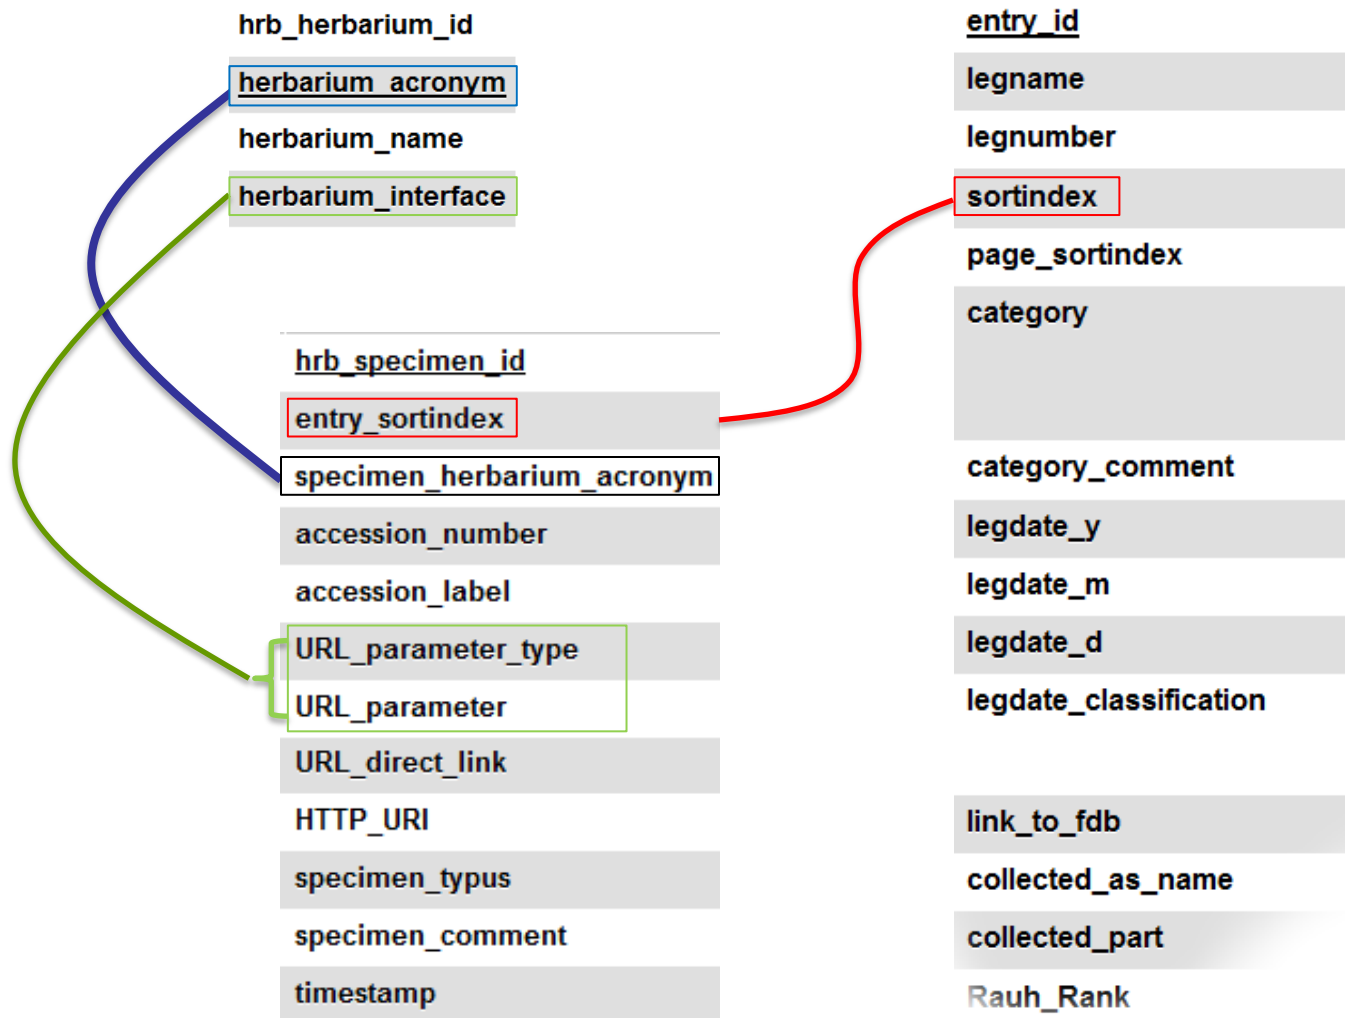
hrb_herbarium_id
herbarium_acronym
herbarium_name
herbarium_interface

hrb_specimen_id
entry_sortindex
specimen_herbarium_acronym
accession_number
accession_label
URL_parameter_type
URL_parameter
URL_direct_link
HTTP_URI
specimen_typus
specimen_comment
timestamp

entry_id
legname
legnumber
sortindex
page_sortindex
category
category_comment
legdate_y
legdate_m
legdate_d
legdate_classification
link_to_fdb
collected_as_name
collected_part
Rauh_Rank